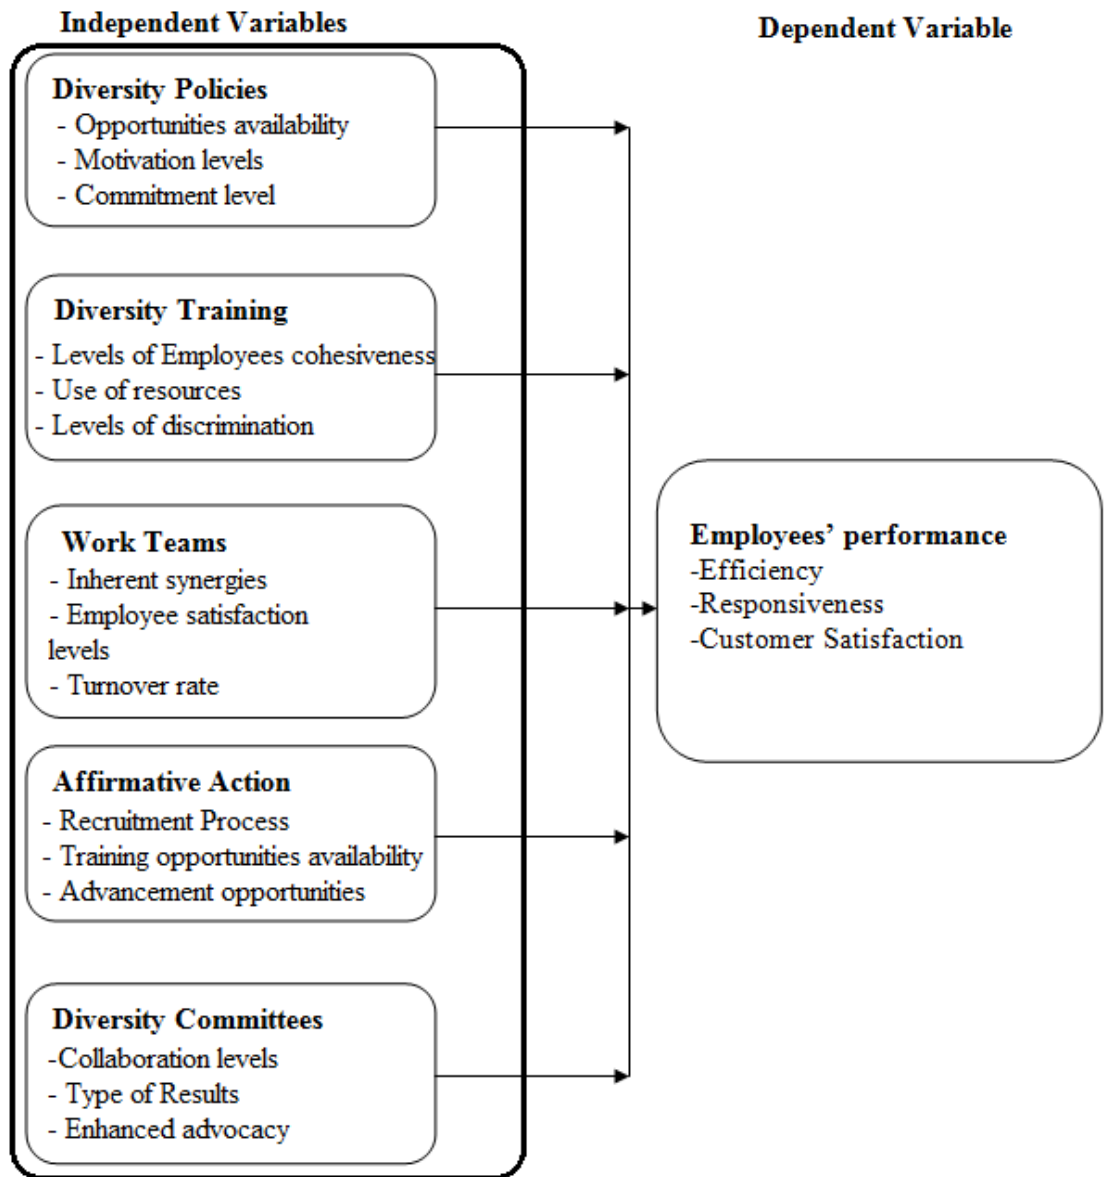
Independent Variables

Dependent Variable

Diversity Policies
- Opportunities availability
- Motivation levels
- Commitment level

Diversity Training
- Levels of Employees cohesiveness
- Use of resources
- Levels of discrimination

Work Teams
- Inherent synergies
- Employee satisfaction levels
- Turnover rate

Affirmative Action
- Recruitment Process
- Training opportunities availability
- Advancement opportunities

Diversity Committees
-Collaboration levels
- Type of Results
- Enhanced advocacy

Employees' performance
-Efficiency
-Responsiveness
-Customer Satisfaction